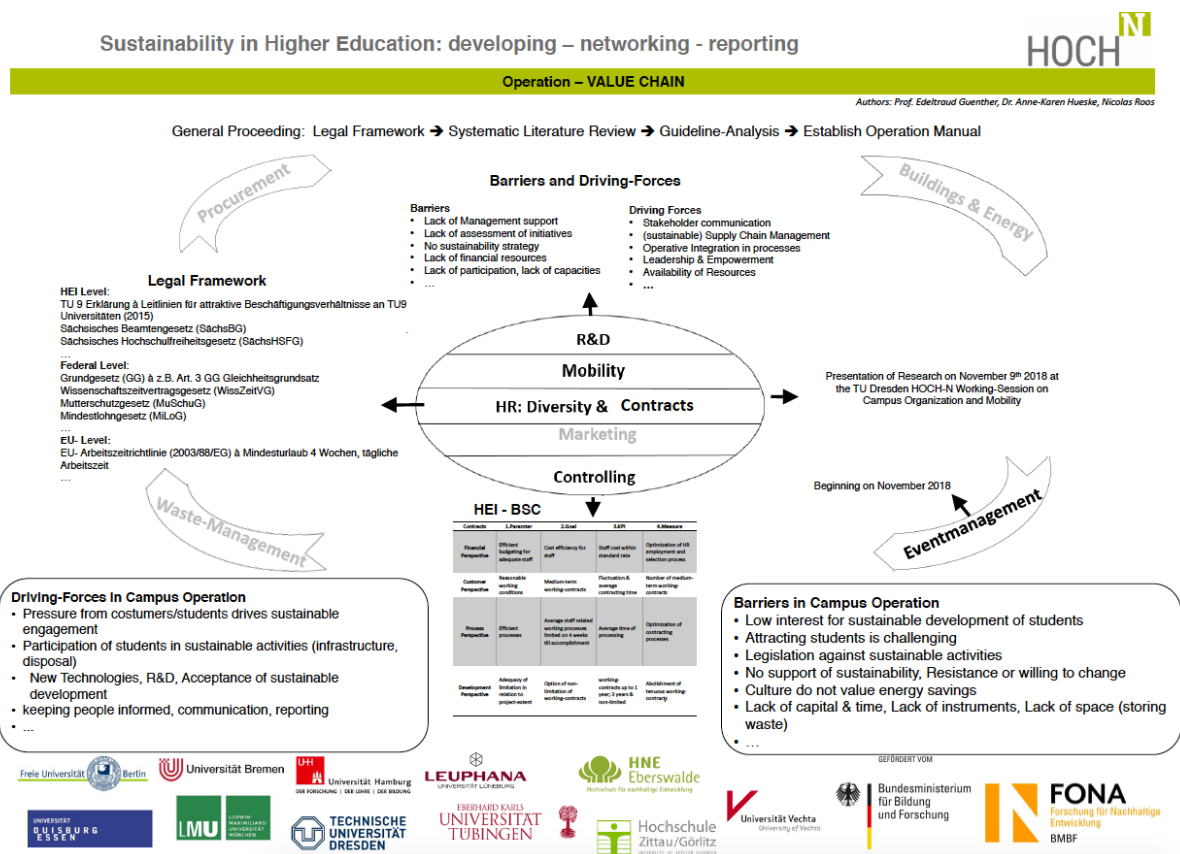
Sustainability in Higher Education: developing – networking - reporting

HOCH N

Operation – VALUE CHAIN

Authors: Prof. Edeltraud Guenther, Dr. Anne-Karen Hueske, Nicolas Roos

General Proceeding: Legal Framework ➔ Systematic Literature Review ➔ Guideline-Analysis ➔ Establish Operation Manual

Procurement

Buildings & Energy

Barriers and Driving-Forces

Barriers
• Lack of Management support
• Lack of assessment of initiatives
• No sustainability strategy
• Lack of financial resources
• Lack of participation, lack of capacities
• …

Driving Forces
• Stakeholder communication
• (sustainable) Supply Chain Management
• Operative Integration in processes
• Leadership & Empowerment
• Availability of Resources
• …

Legal Framework
HEI Level:
TU 9 Erklärung à Leitlinien für attraktive Beschäftigungsverhältnisse an TU9 Universitäten (2015)
Sächsisches Beamtengesetz (SächsBG)
Sächsisches Hochschulfreiheitsgesetz (SächsHSFG)
…
Federal Level:
Grundgesetz (GG) à z.B. Art. 3 GG Gleichheitsgrundsatz
Wissenschaftszeitvertragsgesetz (WissZeitVG)
Mutterschutzgesetz (MuSchuG)
Mindestlohngesetz (MiLoG)
…
EU- Level:
EU- Arbeitszeitrichtlinie (2003/88/EG) à Mindesturlaub 4 Wochen, tägliche Arbeitszeit
…

R&D
Mobility
HR: Diversity & Contracts
Marketing
Controlling

Presentation of Research on November 9th 2018 at the TU Dresden HOCH-N Working-Session on Campus Organization and Mobility

Beginning on November 2018

Eventmanagement

Waste-Management

HEI - BSC

| Contracts | 1.Parameter | 2.Goal | 3.KPI | 4.Measure |
|---|---|---|---|---|
| Financial Perspective | Efficient budgeting for adequate staff | Cost efficiency for staff | Staff cost within standard rate | Optimization of HR employment and selection process |
| Customer Perspective | Reasonable working conditions | Medium-term working-contracts | Fluctuation & average contracting time | Number of medium-term working-contracts |
| Process Perspective | Efficient processes | Average staff related working processes limited on 4 weeks till accomplishment | Average time of processing | Optimization of contracting processes |
| Development Perspective | Adequacy of limitation in relation to project-extent | Option of non-limitation of working-contracts | working-contracts up to 1 year; 2 years & non-limited | Abolishment of tenuous working-contracts |

Driving-Forces in Campus Operation
• Pressure from costumers/students drives sustainable engagement
• Participation of students in sustainable activities (infrastructure, disposal)
• New Technologies, R&D, Acceptance of sustainable development
• keeping people informed, communication, reporting
• …

Barriers in Campus Operation
• Low interest for sustainable development of students
• Attracting students is challenging
• Legislation against sustainable activities
• No support of sustainability, Resistance or willing to change
• Culture do not value energy savings
• Lack of capital & time, Lack of instruments, Lack of space (storing waste)
• …

GEFÖRDERT VOM

Freie Universität Berlin
Universität Bremen
Universität Hamburg DER FORSCHUNG | DER LEHRE | DER BILDUNG
LEUPHANA UNIVERSITÄT LÜNEBURG
HNE Eberswalde Hochschule für nachhaltige Entwicklung
Universität Vechta University of Vechta
Bundesministerium für Bildung und Forschung
FONA Forschung für Nachhaltige Entwicklung BMBF
UNIVERSITÄT DUISBURG ESSEN
LMU LUDWIG-MAXIMILIANS-UNIVERSITÄT MÜNCHEN
TECHNISCHE UNIVERSITÄT DRESDEN
EBERHARD KARLS UNIVERSITÄT TÜBINGEN
Hochschule Zittau/Görlitz